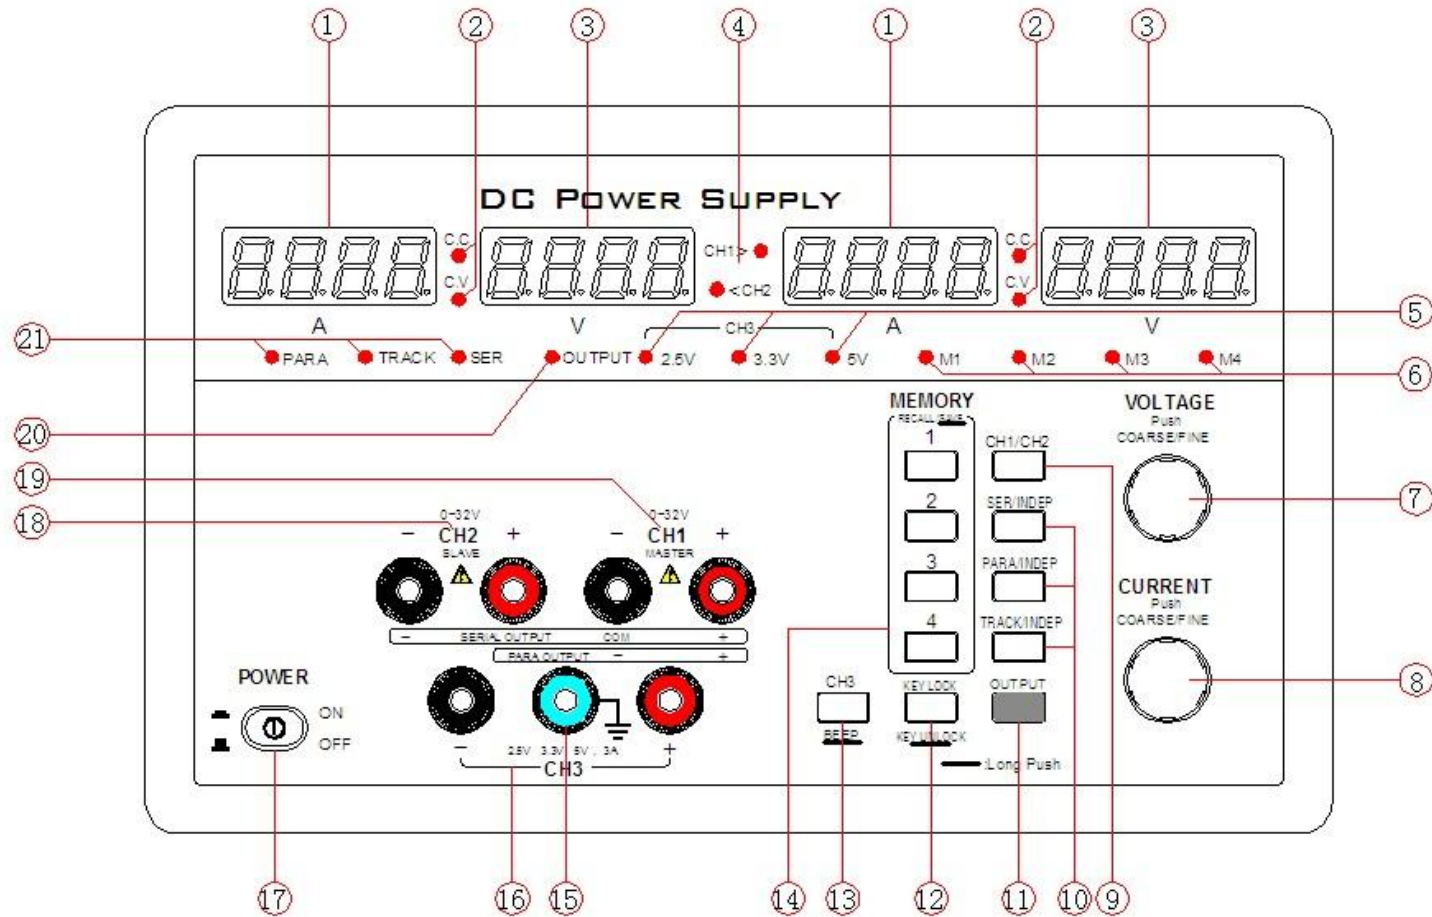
① ② ③ ④ ① ② ③

DC POWER SUPPLY

C.C.
C.V.
CH1>
<CH2
C.C.
C.V.

A V A V

CH3

⑤

㉑ PARA TRACK SER OUTPUT 2.5V 3.3V 5V M1 M2 M3 M4

⑥

MEMORY
RECALL/SAVE

VOLTAGE
Push
COARSE/FINE

⑳

CH1/CH2

⑲

1

⑦

⑱

0~32V
– CH2 +
SLAVE

0~32V
– CH1 +
MASTER

2

SER/INDEP

PARA/INDEP

3

CURRENT
Push
COARSE/FINE

– SERIAL OUTPUT COM +
PARA OUTPUT – +

4

TRACK/INDEP

POWER

ON
OFF

CH3
BEEP

KEY LOCK
KEY UNLOCK

OUTPUT

:Long Push

⑧

– 2.5V 3.3V 5V , 3A +
CH3

⑰ ⑯ ⑮ ⑭ ⑬ ⑫ ⑪ ⑩ ⑨